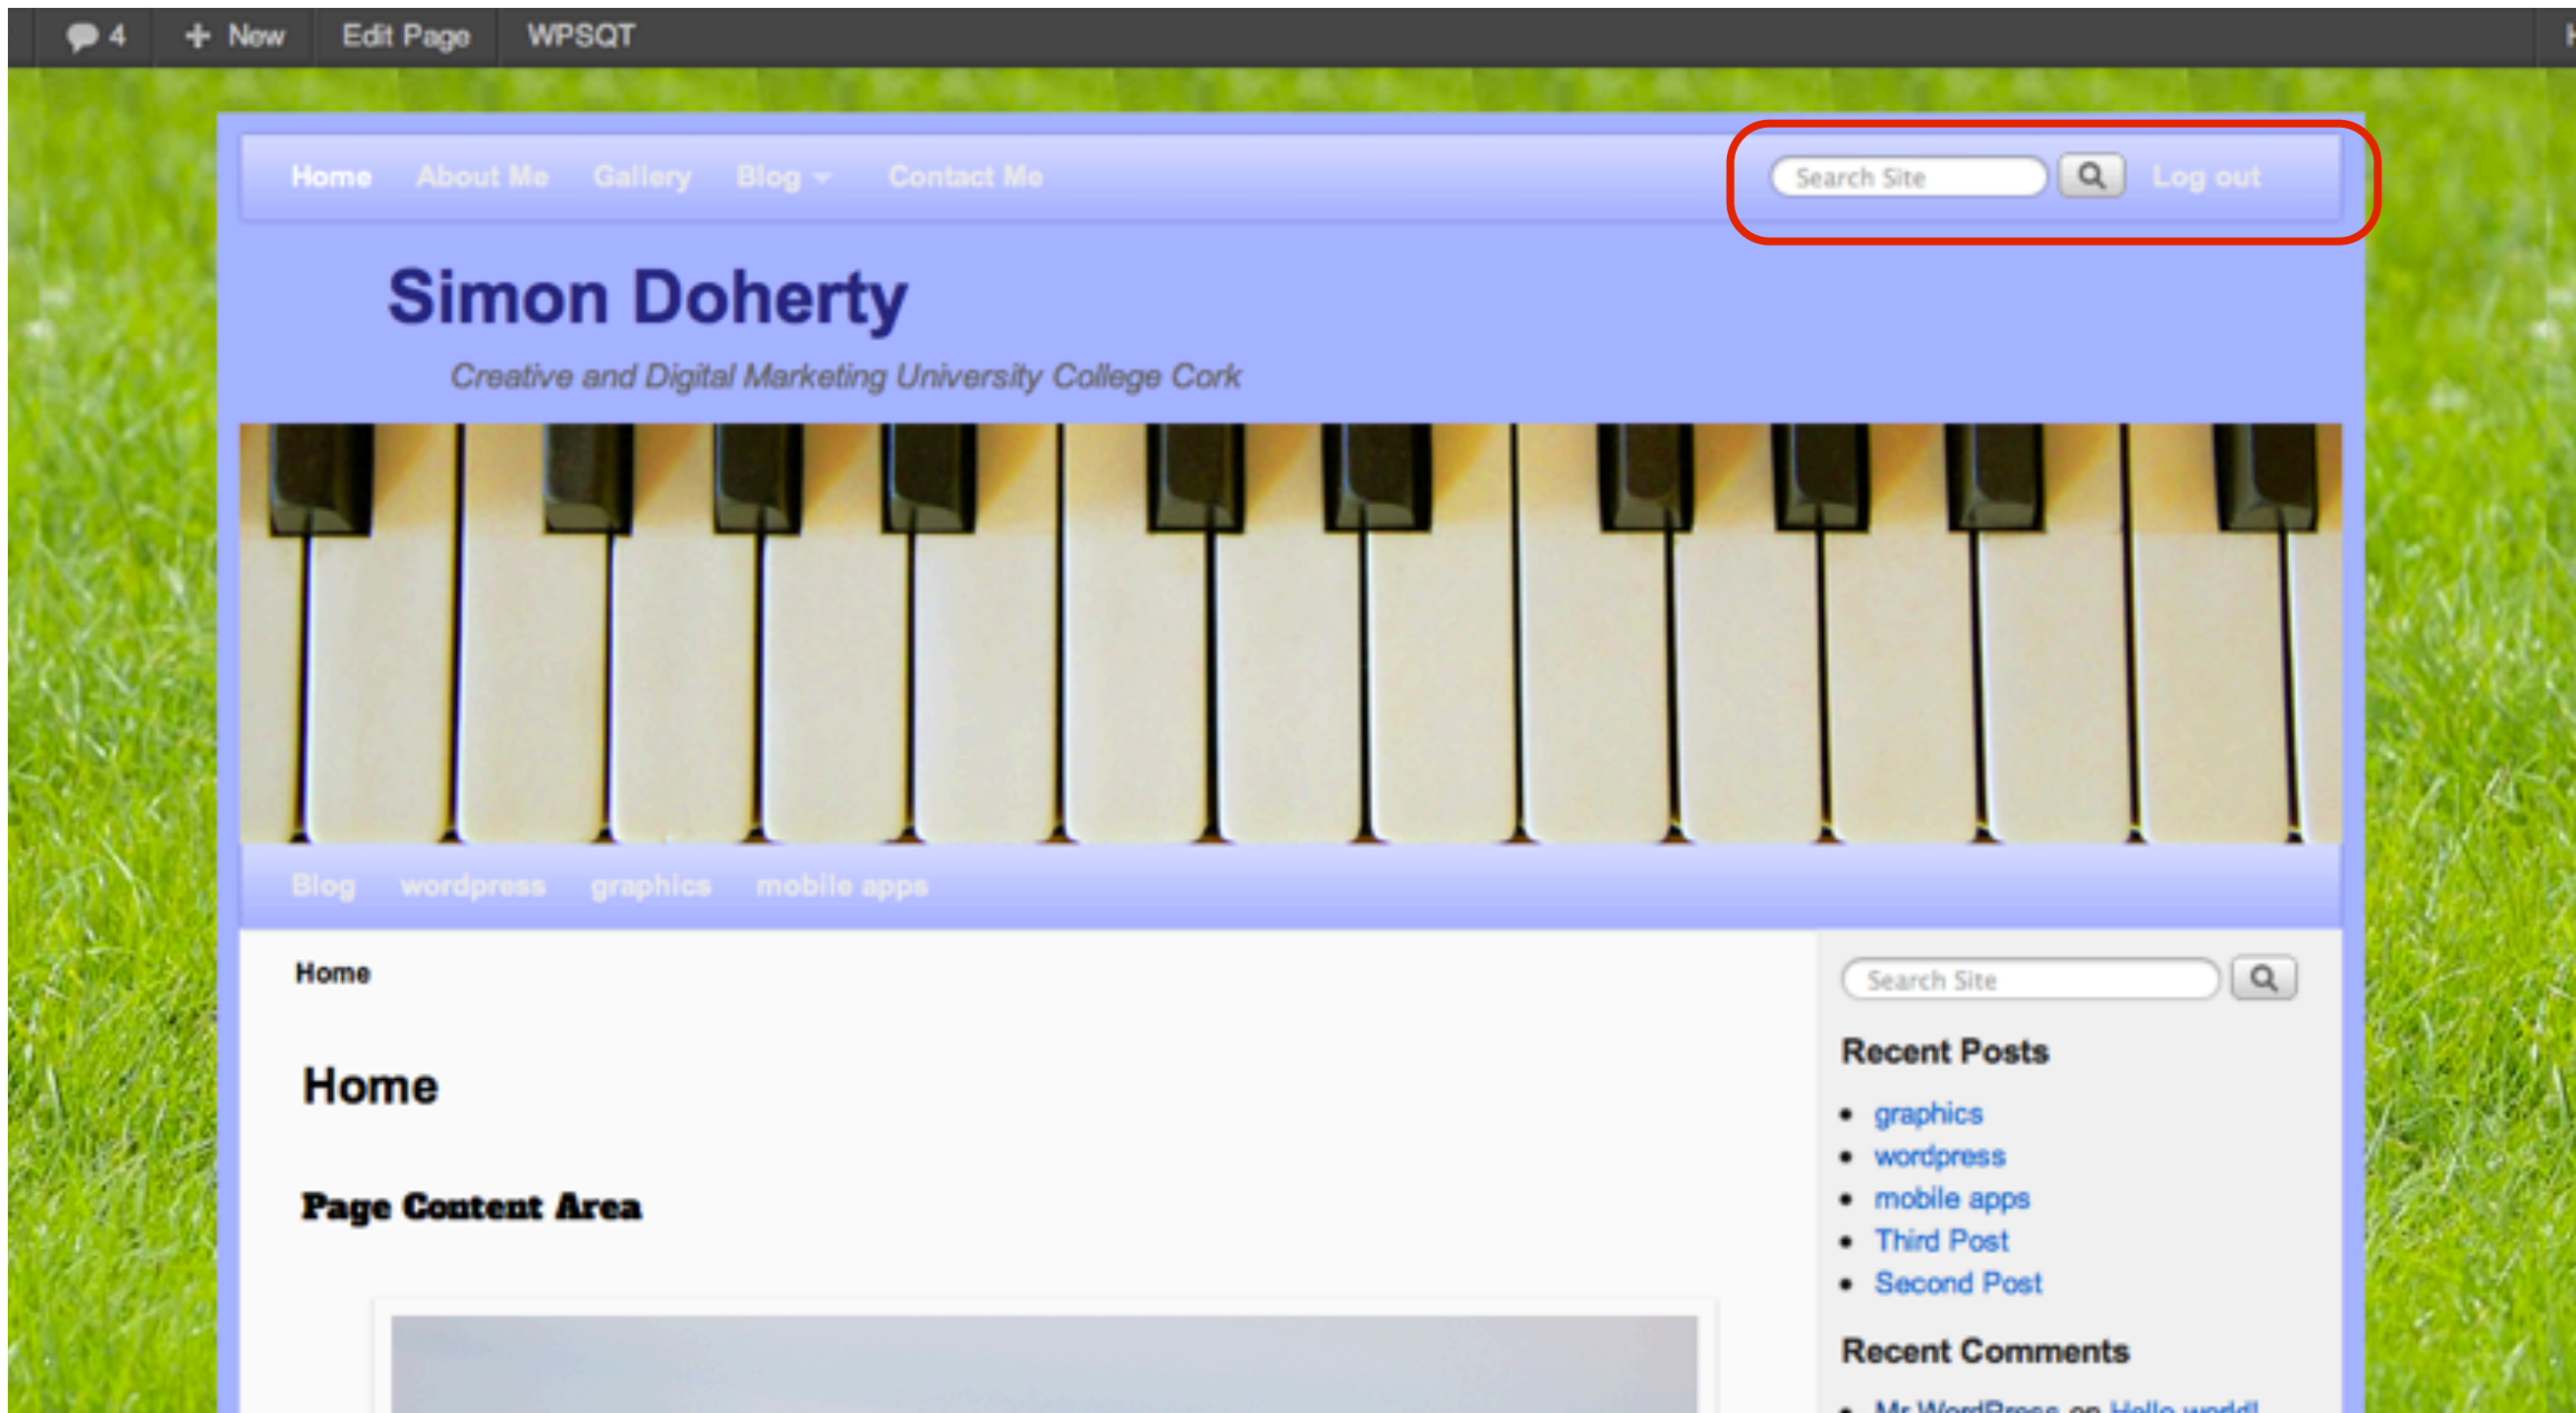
4 New Edit Page WPSQT

Home About Me Gallery Blog Contact Me

Search Site Log out

Simon Doherty

Creative and Digital Marketing University College Cork

Blog wordpress graphics mobile apps

Home

Home

Page Content Area

Search Site

Recent Posts

- graphics
- wordpress
- mobile apps
- Third Post
- Second Post

Recent Comments

- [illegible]